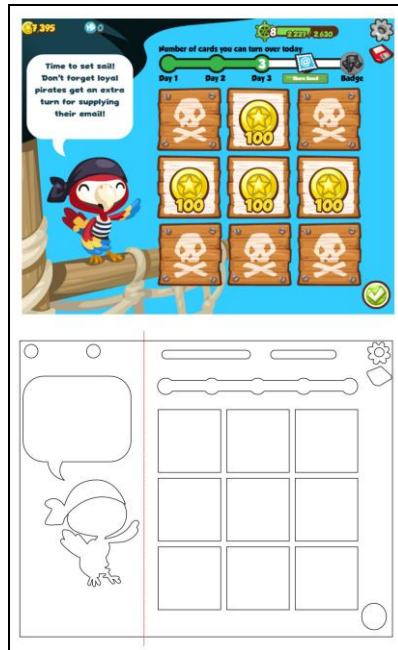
7,395 0

8 2,227 / 2,630

Number of cards you can turn over today

Day 1 Day 2 Day 3 3 Share Email Badge

Time to set sail! Don't forget loyal pirates get an extra turn for supplying their email!

100

100

100

100